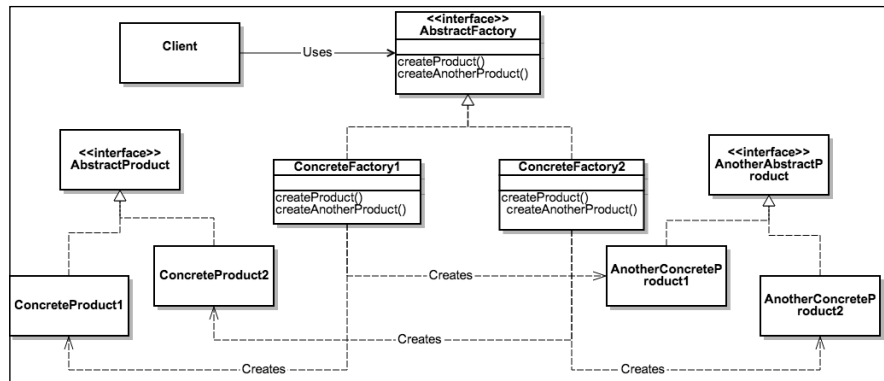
Client

Uses

<<interface>>
AbstractFactory

createProduct()
createAnotherProduct()

<<interface>>
AbstractProduct

ConcreteFactory1

createProduct()
createAnotherProduct()

ConcreteFactory2

createProduct()
createAnotherProduct()

<<interface>>
AnotherAbstractP
roduct

ConcreteProduct2

Creates

AnotherConcreteP
roduct1

ConcreteProduct1

AnotherConcreteP
roduct2

Creates

Creates

Creates